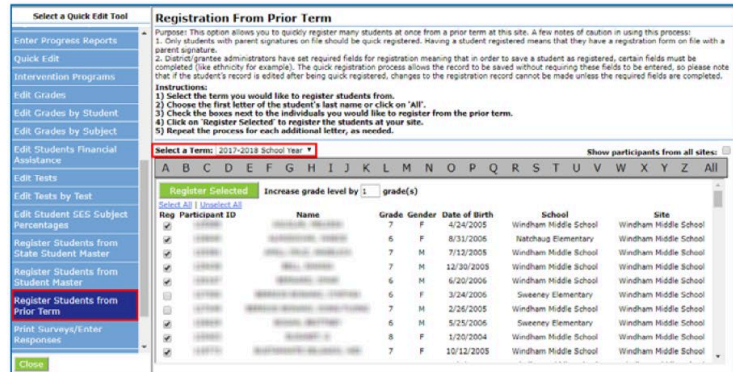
Select a Quick Edit Tool

Enter Progress Reports
Quick Edit
Intervention Programs
Edit Grades
Edit Grades by Student
Edit Grades by Subject
Edit Students Financial Assistance
Edit Tests
Edit Tests by Test
Edit Student SES Subject Percentages
Register Students from State Student Master
Register Students from Student Master
Register Students from Prior Term
Print Surveys/Enter Responses
Close

Registration From Prior Term

Purpose: This option allows you to quickly register many students at once from a prior term at this site. A few notes of caution in using this process:
1. Only students with parent signatures on file should be quick registered. Having a student registered means that they have a registration form on file with a parent signature.
2. District/grantee administrators have set required fields for registration meaning that in order to save a student as registered, certain fields must be completed (like ethnicity for example). The quick registration process allows the record to be saved without requiring these fields to be entered, so please note that if the student's record is edited after being quick registered, changes to the registration record cannot be made unless the required fields are completed.
Instructions:
1) Select the term you would like to register students from.
2) Choose the first letter of the student's last name or click on 'All'.
3) Check the boxes next to the individuals you would like to register from the prior term.
4) Click on 'Register Selected' to register the students at your site.
5) Repeat the process for each additional letter, as needed.

Select a Term: 2017-2018 School Year
Show participants from all sites:

A B C D E F G H I J K L M N O P Q R S T U V W X Y Z All

Register Selected Increase grade level by 1 grade(s)
Select All | Unselect All

| Reg | Participant ID | Name | Grade | Gender | Date of Birth | School | Site |
|---|---|---|---|---|---|---|---|
| | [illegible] | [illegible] | 7 | M | 4/24/2005 | Windham Middle School | Windham Middle School |
| | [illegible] | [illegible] | 6 | F | 8/31/2006 | Natchaug Elementary | Windham Middle School |
| | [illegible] | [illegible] | 7 | M | 7/12/2005 | Windham Middle School | Windham Middle School |
| | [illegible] | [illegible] | 7 | M | 12/30/2005 | Windham Middle School | Windham Middle School |
| | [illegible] | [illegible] | 6 | M | 6/20/2006 | Windham Middle School | Windham Middle School |
| | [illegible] | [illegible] | 6 | F | 3/24/2006 | Sweeney Elementary | Windham Middle School |
| | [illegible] | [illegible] | 7 | M | 2/26/2005 | Windham Middle School | Windham Middle School |
| | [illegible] | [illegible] | 6 | M | 5/25/2006 | Sweeney Elementary | Windham Middle School |
| | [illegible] | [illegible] | 8 | F | 1/20/2004 | Windham Middle School | Windham Middle School |
| | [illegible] | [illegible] | 7 | F | 10/12/2005 | Windham Middle School | Windham Middle School |